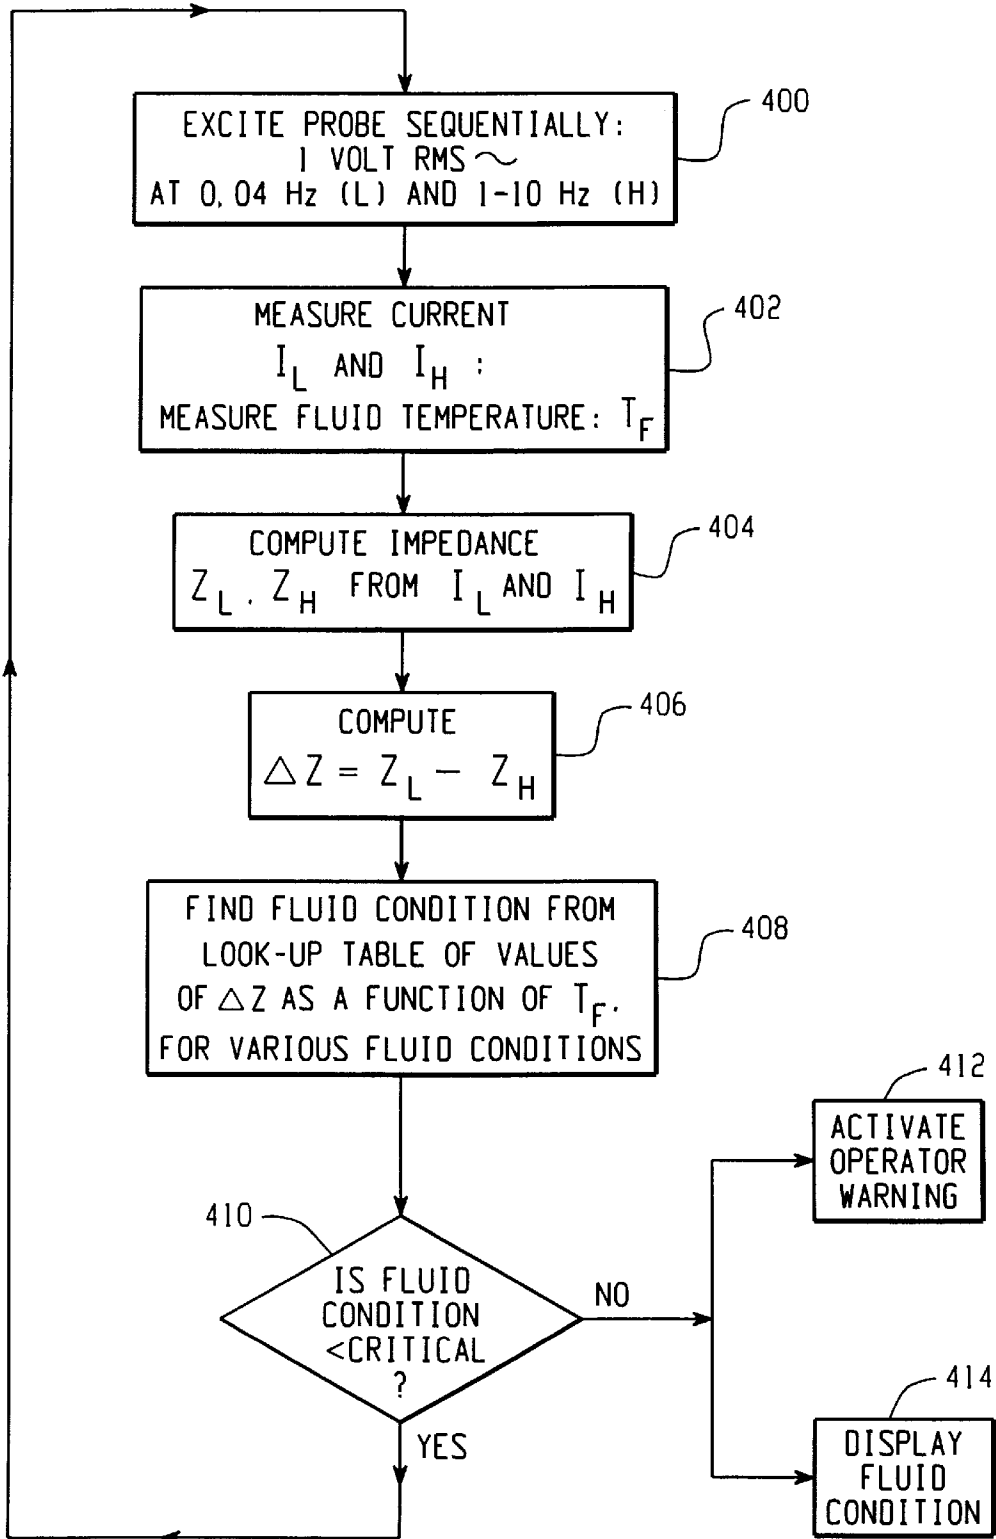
EXCITE PROBE SEQUENTIALLY: 1 VOLT RMS ~ AT 0.04 Hz (L) AND 1-10 Hz (H)

400

MEASURE CURRENT $I_L$ AND $I_H$ : MEASURE FLUID TEMPERATURE: $T_F$

402

COMPUTE IMPEDANCE $Z_L$, $Z_H$ FROM $I_L$ AND $I_H$

404

COMPUTE $\Delta Z = Z_L - Z_H$

406

FIND FLUID CONDITION FROM LOOK-UP TABLE OF VALUES OF $\Delta Z$ AS A FUNCTION OF $T_F$, FOR VARIOUS FLUID CONDITIONS

408

410

IS FLUID CONDITION <CRITICAL ?

NO

YES

412

ACTIVATE OPERATOR WARNING

414

DISPLAY FLUID CONDITION